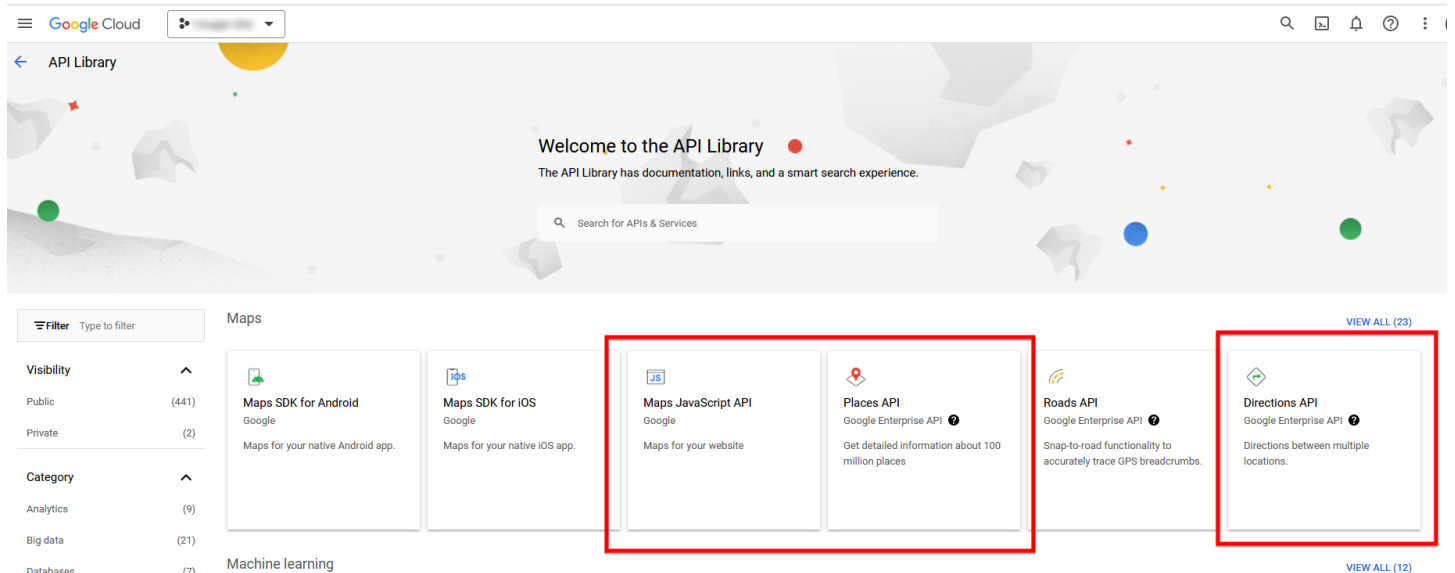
Google Cloud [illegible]

API Library

Welcome to the API Library

The API Library has documentation, links, and a smart search experience.

Search for APIs & Services

Filter Type to filter

Visibility

Public (441)

Private (2)

Category

Analytics (9)

Big data (21)

Databases (7)

Maps

VIEW ALL (23)

Maps SDK for Android
Google
Maps for your native Android app.

iOS
Maps SDK for iOS
Google
Maps for your native iOS app.

JS
Maps JavaScript API
Google
Maps for your website

Places API
Google Enterprise API
Get detailed information about 100 million places

Roads API
Google Enterprise API
Snap-to-road functionality to accurately trace GPS breadcrumbs.

Directions API
Google Enterprise API
Directions between multiple locations.

Machine learning

VIEW ALL (12)